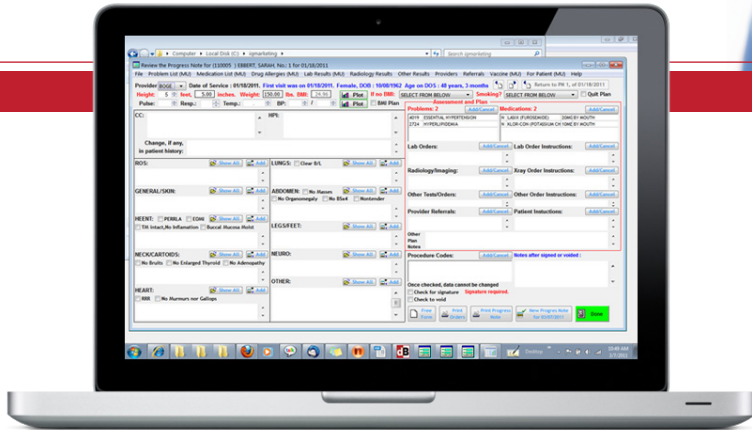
Computer › Local Disk (C:) › cpmarketing
Search cpmarketing
Review the Progress Note for (110005 ) EBBERT, SARAH, No.: 1 for 01/18/2011
File Problem List (MU) Medication List (MU) Drug Allergies (MU) Lab Results (MU) Radiology Results Other Results Providers Referrals Vaccine (MU) For Patient (MU) Help
Provider BOGB Date of Service : 01/18/2011, First visit was on 01/18/2011, Female, DOB : 10/08/1962 Age on DOS : 48 years, 3 months
Return to PR 1, of 01/18/2011
Height: 5 feet, 5.00 inches. Weight: 150.00 lbs. BMI: 24.96 Plot If no BMI: SELECT FROM BELOW Smoking? SELECT FROM BELOW Quit Plan
Pulse: Resp.: Temp.: BP: / Plot BMI Plan
Assessment and Plan
CC: HPI: Problems: 2 Add/Cancel Medications: 2 Add/Cancel
4019 ESSENTIAL HYPERTENSION
2724 HYPERLIPIDEMIA
LASIX (FUROSEMIDE) 20MG BY MOUTH
KLOR-CON (POTASSIUM CHLORIDE) BY MOUTH
Change, if any, in patient history:
Lab Orders: Add/Cancel Lab Order Instructions: Add/Cancel
ROS: Show All Add LUNGS: Clear B/L Show All Add
Radiology/Imaging: Add/Cancel Xray Order Instructions: Add/Cancel
GENERAL/SKIN: Show All Add ABDOMEN: No Masses No Organomegaly No BSx4 Nontender Show All Add
Other Tests/Orders: Add/Cancel Other Order Instructions: Add/Cancel
HEENT: PERRLA EOMI Show All Add TM Intact,No Inflamation Buccal Mucosa Moist LEGS/FEET: Show All Add
Provider Referrals: Add/Cancel Patient Instructions: Add/Cancel
Other Plan Notes
NECK/CAROTIDS: Show All Add No Bruits No Enlarged Thyroid No Adenopathy NEURO: Show All Add
Procedure Codes: Add/Cancel Notes after signed or voided :
HEART: Show All Add RRR No Murmurs nor Gallops OTHER: Show All Add
Once checked, data cannot be changed
Check for signature Signature required.
Check to void
Print Front Print Orders Print Progress Note New Progress Note for 01/01/2011 Done
Desktop